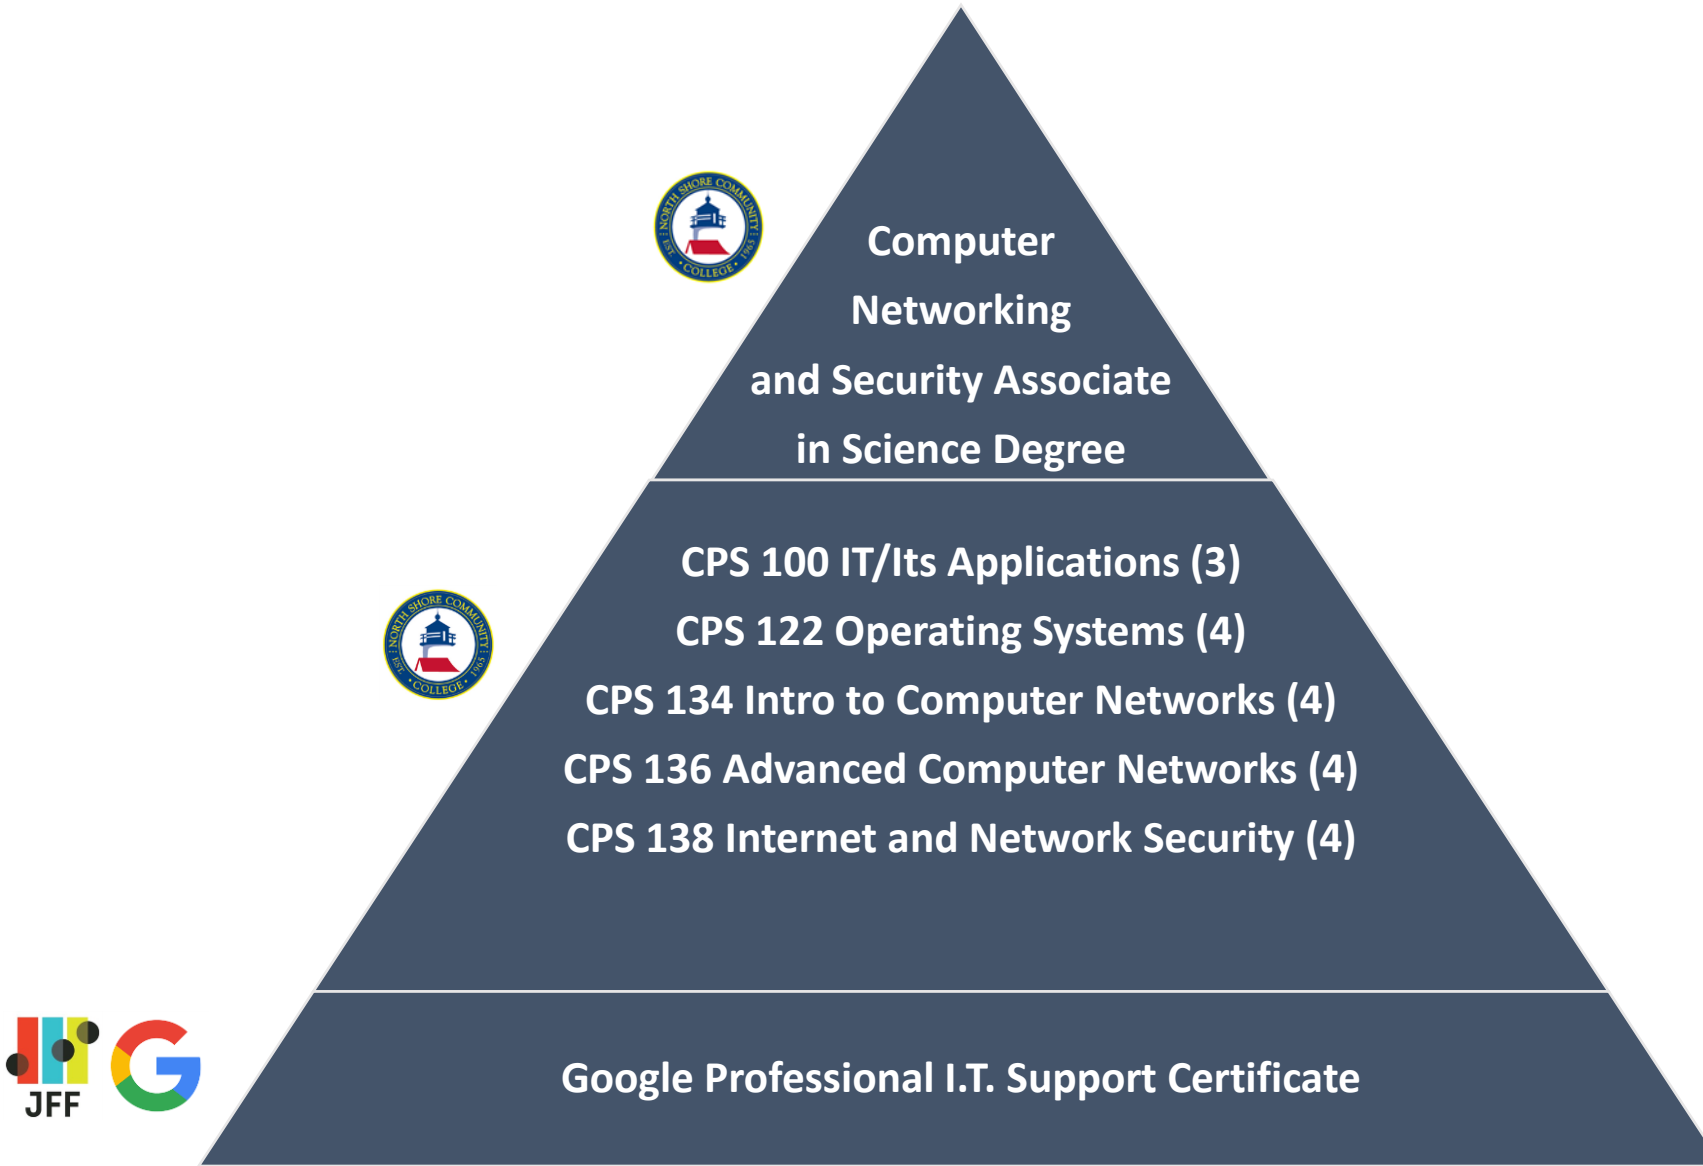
NORTH SHORE COMMUNITY COLLEGE EST. 1965

Computer Networking and Security Associate in Science Degree

NORTH SHORE COMMUNITY COLLEGE EST. 1965

CPS 100 IT/Its Applications (3)
CPS 122 Operating Systems (4)
CPS 134 Intro to Computer Networks (4)
CPS 136 Advanced Computer Networks (4)
CPS 138 Internet and Network Security (4)

JFF

Google Professional I.T. Support Certificate